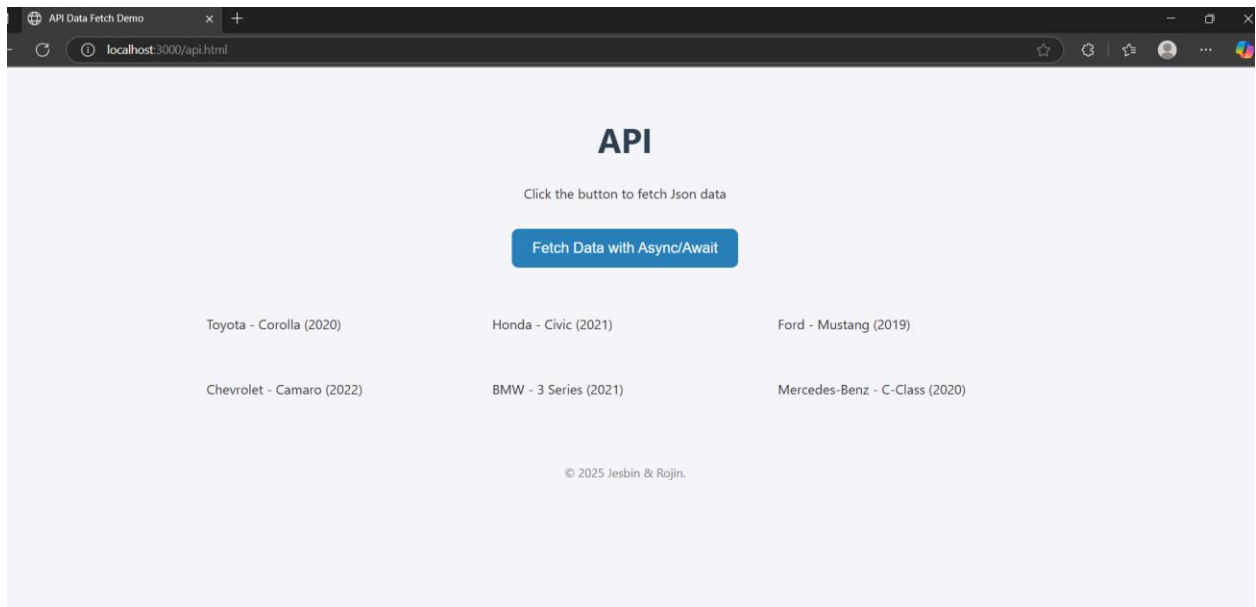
API Data Fetch Demo

localhost:3000/api.html

API

Click the button to fetch Json data

Fetch Data with Async/Await

Toyota - Corolla (2020)

Honda - Civic (2021)

Ford - Mustang (2019)

Chevrolet - Camaro (2022)

BMW - 3 Series (2021)

Mercedes-Benz - C-Class (2020)

© 2025 Jesbin & Rojin.